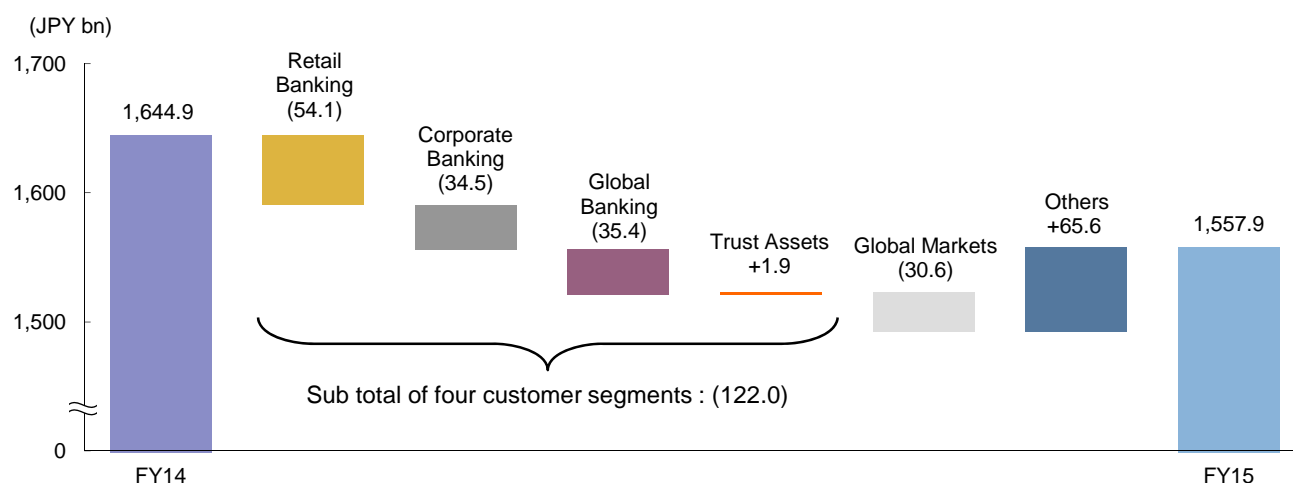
(JPY bn)

1,700
1,600
1,500
0

1,644.9

Retail Banking (54.1)

Corporate Banking (34.5)

Global Banking (35.4)

Trust Assets +1.9

Global Markets (30.6)

Others +65.6

1,557.9

Sub total of four customer segments : (122.0)

FY14

FY15